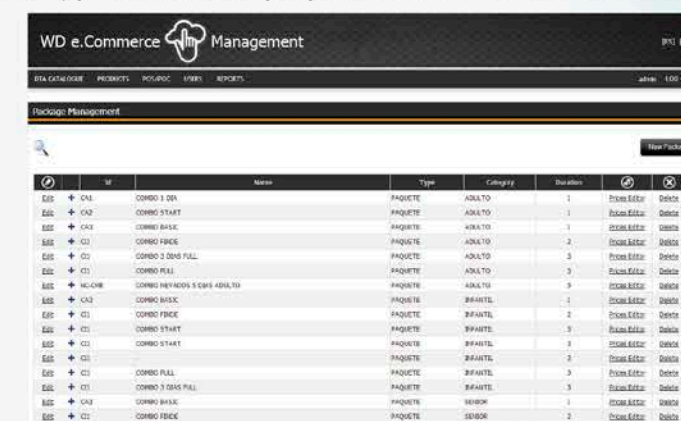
WD e.Commerce Management

DTA CATALOGUE PRODUCTS POS/POC USERS REPORTS

admin LOG

Package Management

New Package

| | Id | Name | Type | Category | Duration | | |
|---|---|---|---|---|---|---|---|
| Edit | + CA1 | COMBO 1 DIA | PAQUETE | ADULTO | 1 | Prices Editor | Delete |
| Edit | + CA2 | COMBO START | PAQUETE | ADULTO | 1 | Prices Editor | Delete |
| Edit | + CA3 | COMBO BASIC | PAQUETE | ADULTO | 1 | Prices Editor | Delete |
| Edit | + C1 | COMBO FINDE | PAQUETE | ADULTO | 2 | Prices Editor | Delete |
| Edit | + C1 | COMBO 3 DIAS FULL | PAQUETE | ADULTO | 3 | Prices Editor | Delete |
| Edit | + C1 | COMBO FULL | PAQUETE | ADULTO | 3 | Prices Editor | Delete |
| Edit | + NC-CHE | COMBO NEVADOS 5 DIAS ADULTO | PAQUETE | ADULTO | 5 | Prices Editor | Delete |
| Edit | + CA3 | COMBO BASIC | PAQUETE | INFANTIL | 1 | Prices Editor | Delete |
| Edit | + C1 | COMBO FINDE | PAQUETE | INFANTIL | 2 | Prices Editor | Delete |
| Edit | + C1 | COMBO START | PAQUETE | INFANTIL | 3 | Prices Editor | Delete |
| Edit | + C1 | COMBO START | PAQUETE | INFANTIL | 3 | Prices Editor | Delete |
| Edit | + C1 | | PAQUETE | INFANTIL | 3 | Prices Editor | Delete |
| Edit | + C1 | COMBO FULL | PAQUETE | INFANTIL | 3 | Prices Editor | Delete |
| Edit | + C1 | COMBO 3 DIAS FULL | PAQUETE | INFANTIL | 3 | Prices Editor | Delete |
| Edit | + CA3 | COMBO BASIC | PAQUETE | SENIOR | 1 | Prices Editor | Delete |
| Edit | + C1 | COMBO FINDE | PAQUETE | SENIOR | 2 | Prices Editor | Delete |